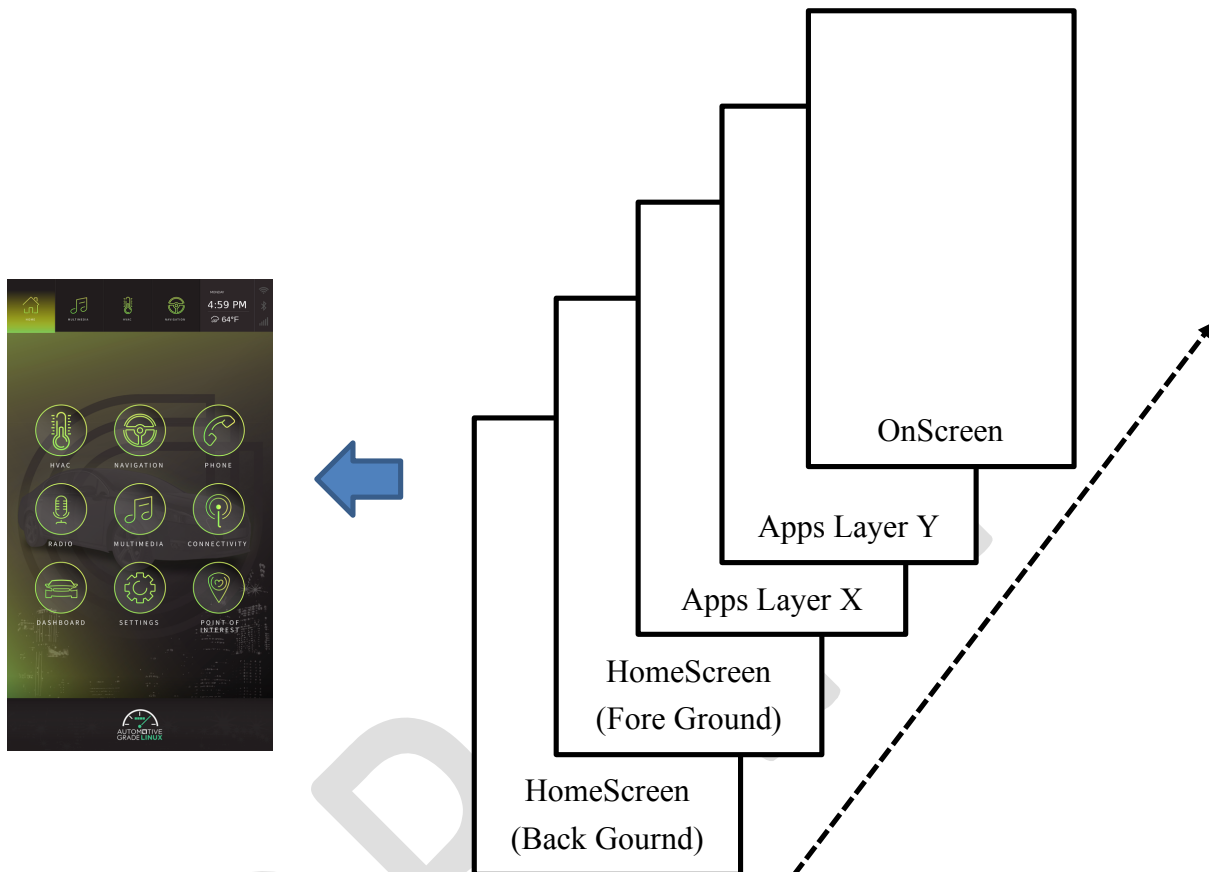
HOME MULTIMEDIA HVAC NAVIGATION
4:59 PM
64°F

HVAC
NAVIGATION
PHONE
RADIO
MULTIMEDIA
CONNECTIVITY
DASHBOARD
SETTINGS
POINT OF INTEREST

AUTOMOTIVE GRADE LINUX

OnScreen

Apps Layer Y

Apps Layer X

HomeScreen (Fore Ground)

HomeScreen (Back Gournd)